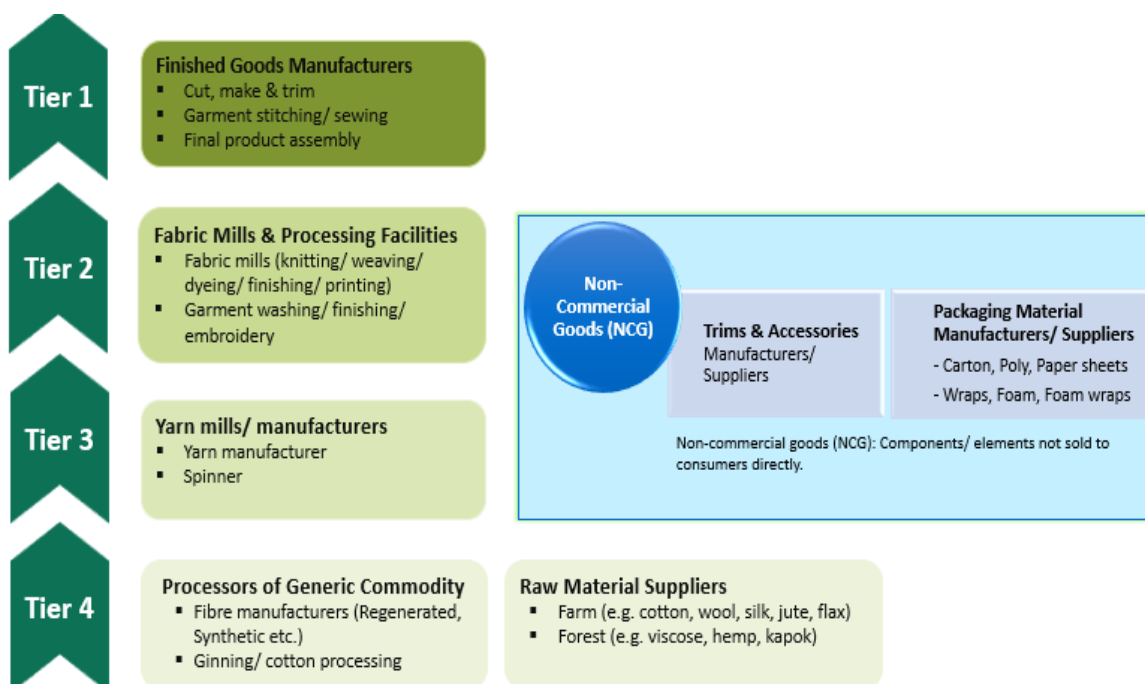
Tier 1

Finished Goods Manufacturers
- Cut, make & trim
- Garment stitching/ sewing
- Final product assembly

Tier 2

Fabric Mills & Processing Facilities
- Fabric mills (knitting/ weaving/ dyeing/ finishing/ printing)
- Garment washing/ finishing/ embroidery

Non-Commercial Goods (NCG)

Trims & Accessories
Manufacturers/ Suppliers

Packaging Material Manufacturers/ Suppliers
- Carton, Poly, Paper sheets
- Wraps, Foam, Foam wraps

Non-commercial goods (NCG): Components/ elements not sold to consumers directly.

Tier 3

Yarn mills/ manufacturers
- Yarn manufacturer
- Spinner

Tier 4

Processors of Generic Commodity
- Fibre manufacturers (Regenerated, Synthetic etc.)
- Ginning/ cotton processing

Raw Material Suppliers
- Farm (e.g. cotton, wool, silk, jute, flax)
- Forest (e.g. viscose, hemp, kapok)